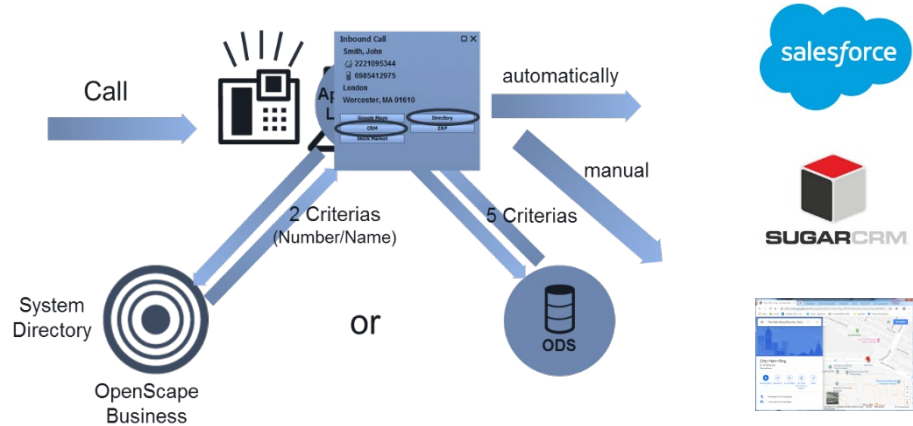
Call

Inbound Call
Smith, John
2221095344
6985412975
London
Worcester, MA 01610
Google Maps
Directory
CRM
ERP
Mode Market

Ap
L

automatically

salesforce

manual

SUGARCRM

2 Criterias
(Number/Name)

5 Criterias

System
Directory

or

ODS

OpenScape
Business